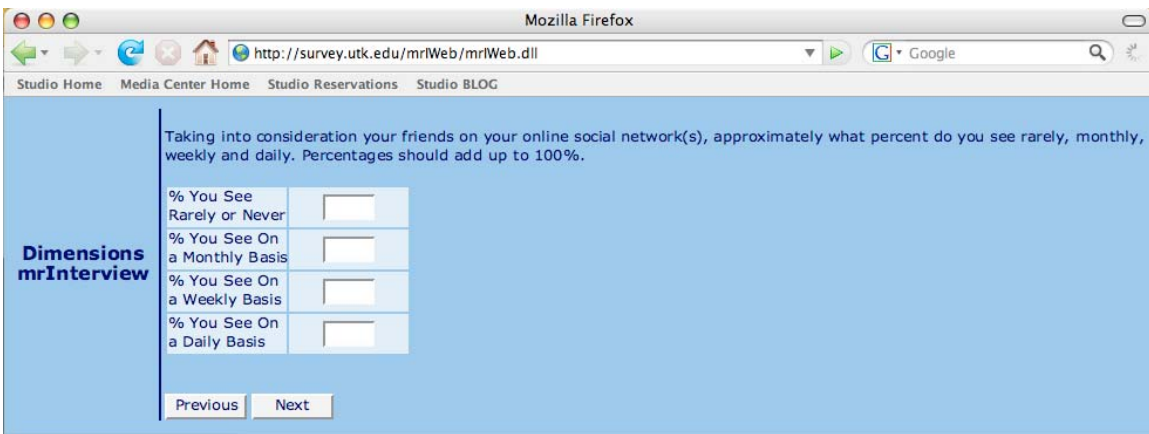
Mozilla Firefox

http://survey.utk.edu/mrIWeb/mrIWeb.dll

Google

Studio Home Media Center Home Studio Reservations Studio BLOG

Dimensions mrInterview

Taking into consideration your friends on your online social network(s), approximately what percent do you see rarely, monthly, weekly and daily. Percentages should add up to 100%.

| % You See Rarely or Never | |
|---|---|
| % You See On a Monthly Basis | |
| % You See On a Weekly Basis | |
| % You See On a Daily Basis | |

Previous Next